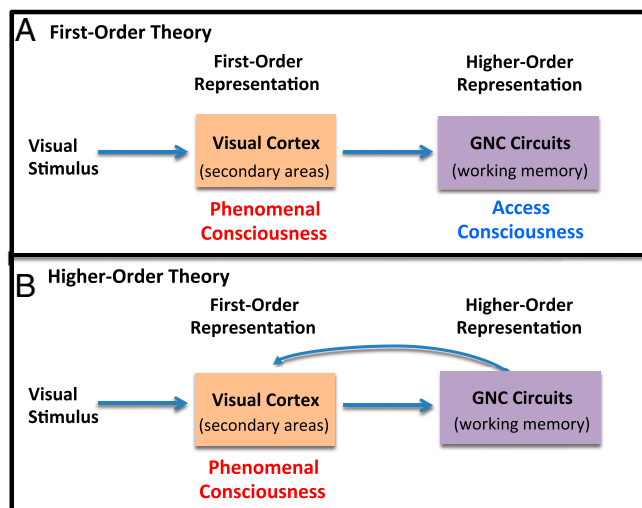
A First-Order Theory

First-Order Representation

Higher-Order Representation

Visual Stimulus

Visual Cortex (secondary areas)

GNC Circuits (working memory)

Phenomenal Consciousness

Access Consciousness

B Higher-Order Theory

First-Order Representation

Higher-Order Representation

Visual Stimulus

Visual Cortex (secondary areas)

GNC Circuits (working memory)

Phenomenal Consciousness